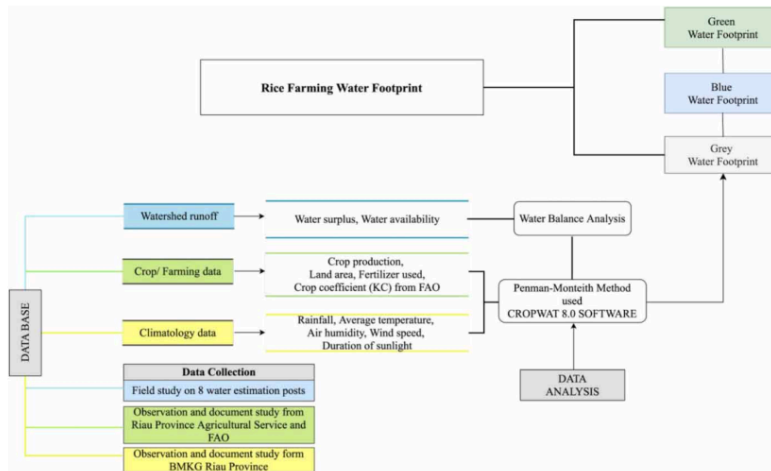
Green Water Footprint

Rice Farming Water Footprint

Blue Water Footprint

Grey Water Footprint

Watershed runoff

Water surplus, Water availability

Water Balance Analysis

Crop/ Farming data

Crop production, Land area, Fertilizer used, Crop coefficient (KC) from FAO

Penman-Monteith Method used CROPWAT 8.0 SOFTWARE

DATA BASE

Climatology data

Rainfall, Average temperature, Air humidity, Wind speed, Duration of sunlight

Data Collection

Field study on 8 water estimation posts

DATA ANALYSIS

Observation and document study from Riau Province Agricultural Service and FAO

Observation and document study form BMKG Riau Province